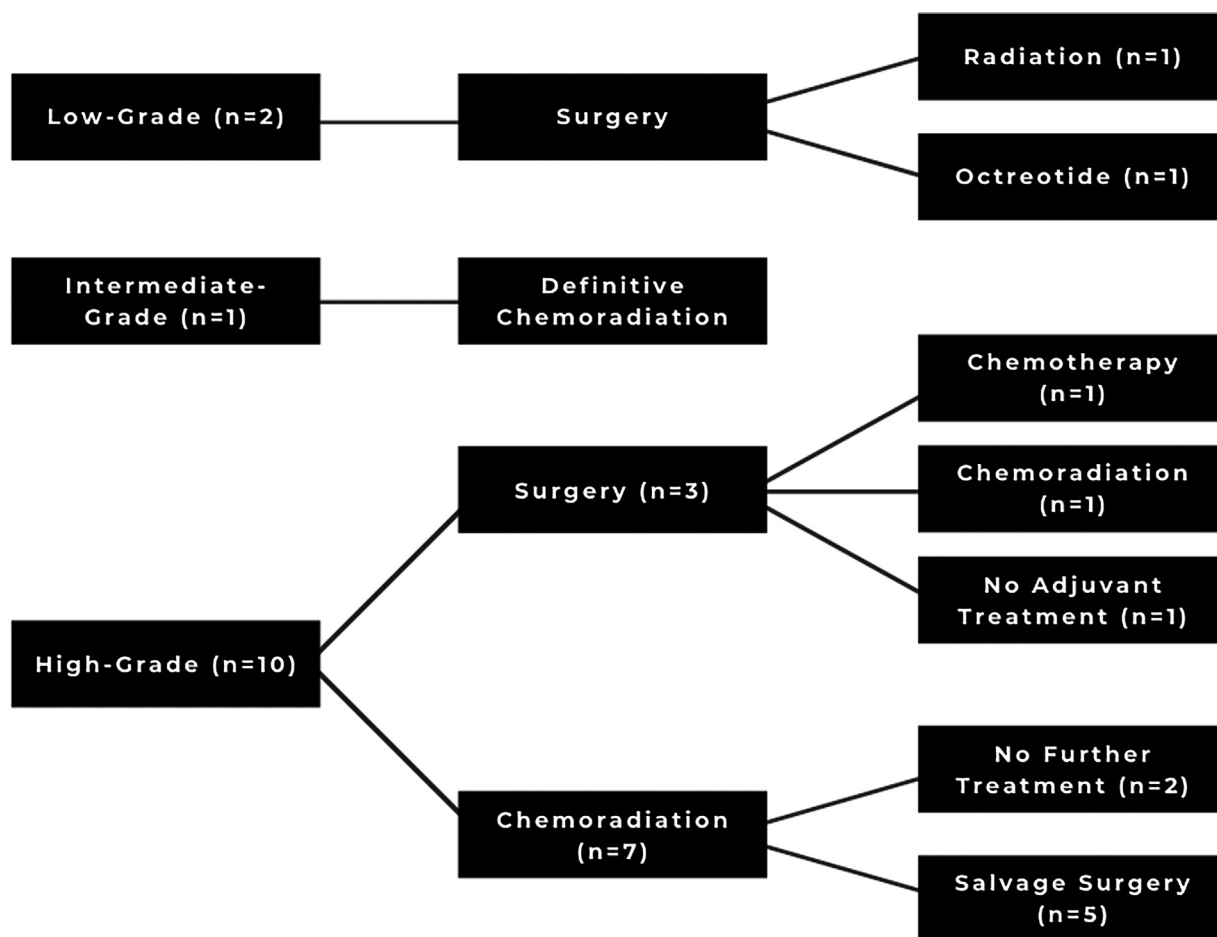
Low-Grade (n=2)

Surgery

Radiation (n=1)

Octreotide (n=1)

Intermediate-Grade (n=1)

Definitive Chemoradiation

Chemotherapy (n=1)

Surgery (n=3)

Chemoradiation (n=1)

No Adjuvant Treatment (n=1)

High-Grade (n=10)

No Further Treatment (n=2)

Chemoradiation (n=7)

Salvage Surgery (n=5)